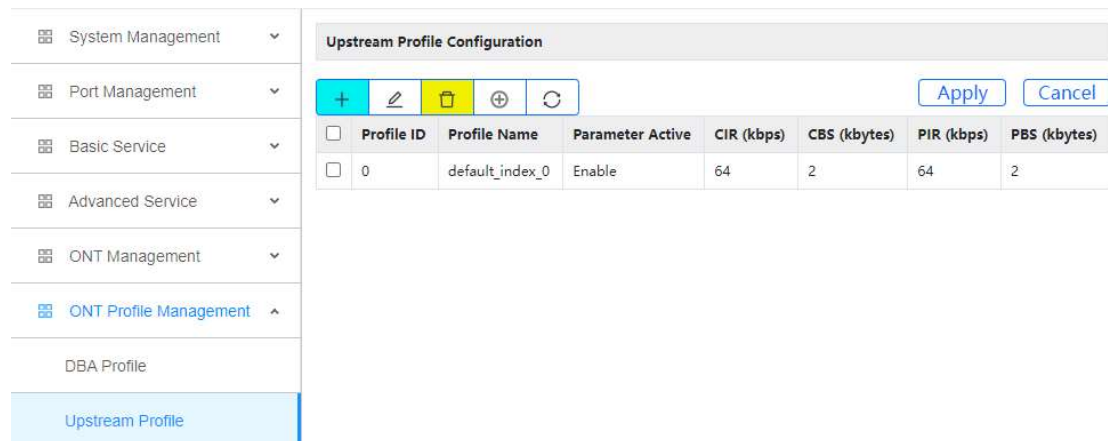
System Management

Port Management

Basic Service

Advanced Service

ONT Management

ONT Profile Management

DBA Profile

Upstream Profile

Upstream Profile Configuration

Apply Cancel

| | Profile ID | Profile Name | Parameter Active | CIR (kbps) | CBS (kbytes) | PIR (kbps) | PBS (kbytes) |
|---|---|---|---|---|---|---|---|
| | 0 | default_index_0 | Enable | 64 | 2 | 64 | 2 |